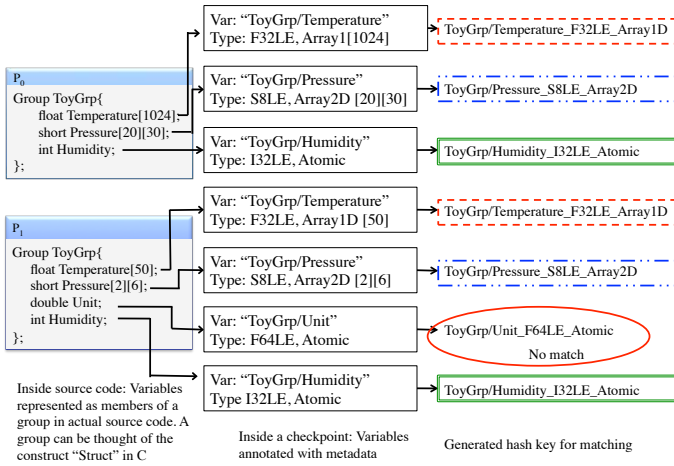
$P_0$

Group ToyGrp{
float Temperature[1024];
short Pressure[20][30];
int Humidity;
};

$P_1$

Group ToyGrp{
float Temperature[50];
short Pressure[2][6];
double Unit;
int Humidity;
};

Var: "ToyGrp/Temperature"
Type: F32LE, Array1[1024]

ToyGrp/Temperature_F32LE_Array1D

Var: "ToyGrp/Pressure"
Type: S8LE, Array2D [20][30]

ToyGrp/Pressure_S8LE_Array2D

Var: "ToyGrp/Humidity"
Type: I32LE, Atomic

ToyGrp/Humidity_I32LE_Atomic

Var: "ToyGrp/Temperature"
Type: F32LE, Array1D [50]

ToyGrp/Temperature_F32LE_Array1D

Var: "ToyGrp/Pressure"
Type: S8LE, Array2D [2][6]

ToyGrp/Pressure_S8LE_Array2D

Var: "ToyGrp/Unit"
Type: F64LE, Atomic

ToyGrp/Unit_F64LE_Atomic
No match

Var: "ToyGrp/Humidity"
Type I32LE, Atomic

ToyGrp/Humidity_I32LE_Atomic

Inside source code: Variables represented as members of a group in actual source code. A group can be thought of the construct "Struct" in C

Inside a checkpoint: Variables annotated with metadata

Generated hash key for matching